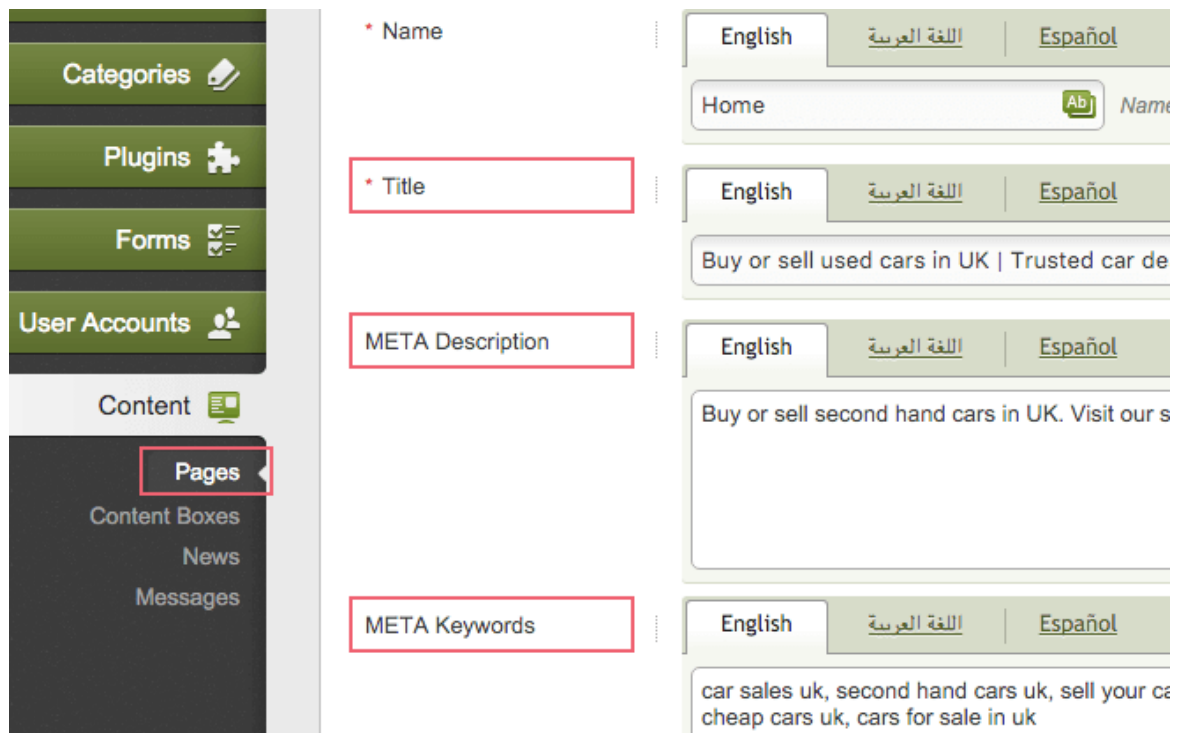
Categories

Plugins

Forms

User Accounts

Content

Pages

Content Boxes

News

Messages

* Name

English | اللغة العربية | Español

Home

Ab

Name

* Title

English | اللغة العربية | Español

Buy or sell used cars in UK | Trusted car de

META Description

English | اللغة العربية | Español

Buy or sell second hand cars in UK. Visit our s

META Keywords

English | اللغة العربية | Español

car sales uk, second hand cars uk, sell your ca cheap cars uk, cars for sale in uk